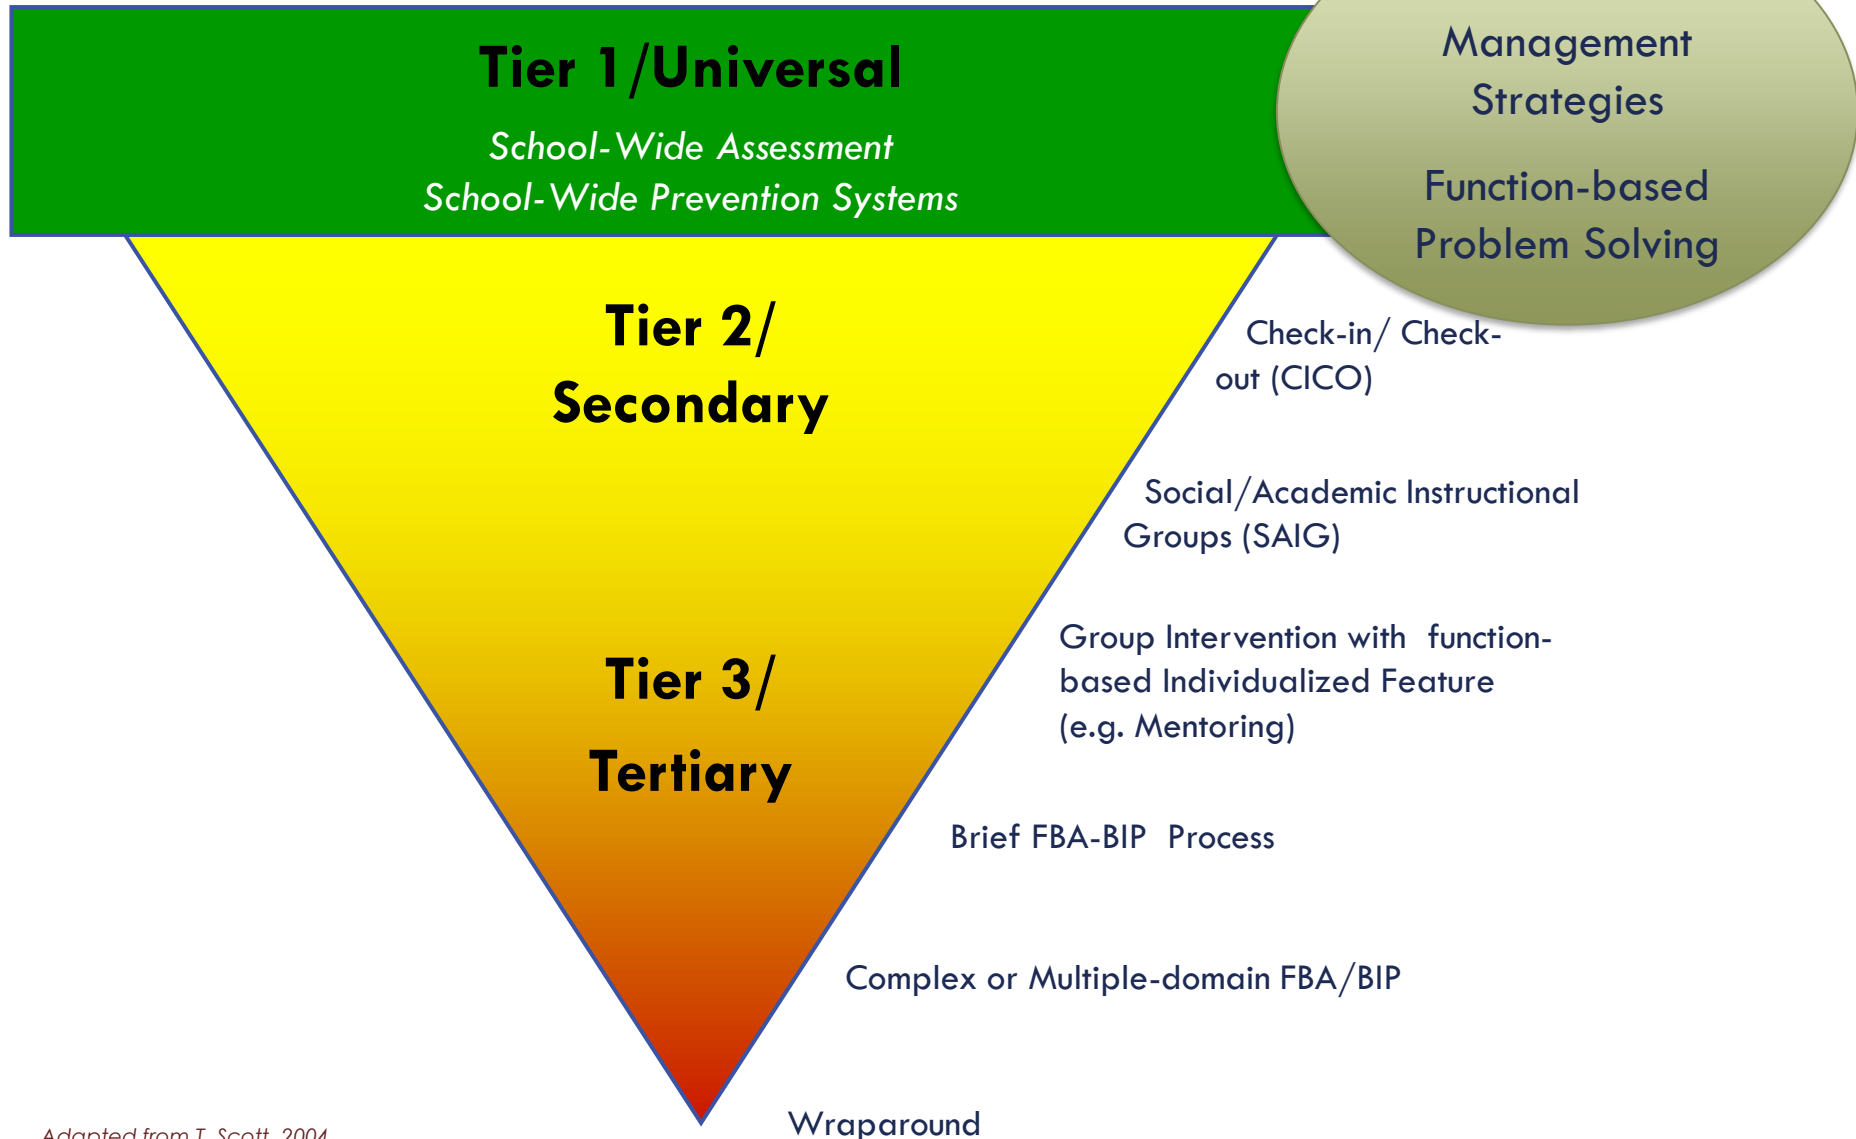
Tier 1/Universal

School-Wide Assessment
School-Wide Prevention Systems

Management Strategies

Function-based Problem Solving

Tier 2/ Secondary

Tier 3/ Tertiary

Check-in/ Check-out (CICO)

Social/Academic Instructional Groups (SAIG)

Group Intervention with function-based Individualized Feature (e.g. Mentoring)

Brief FBA-BIP Process

Complex or Multiple-domain FBA/BIP

Wraparound

Adapted from T. Scott, 2004